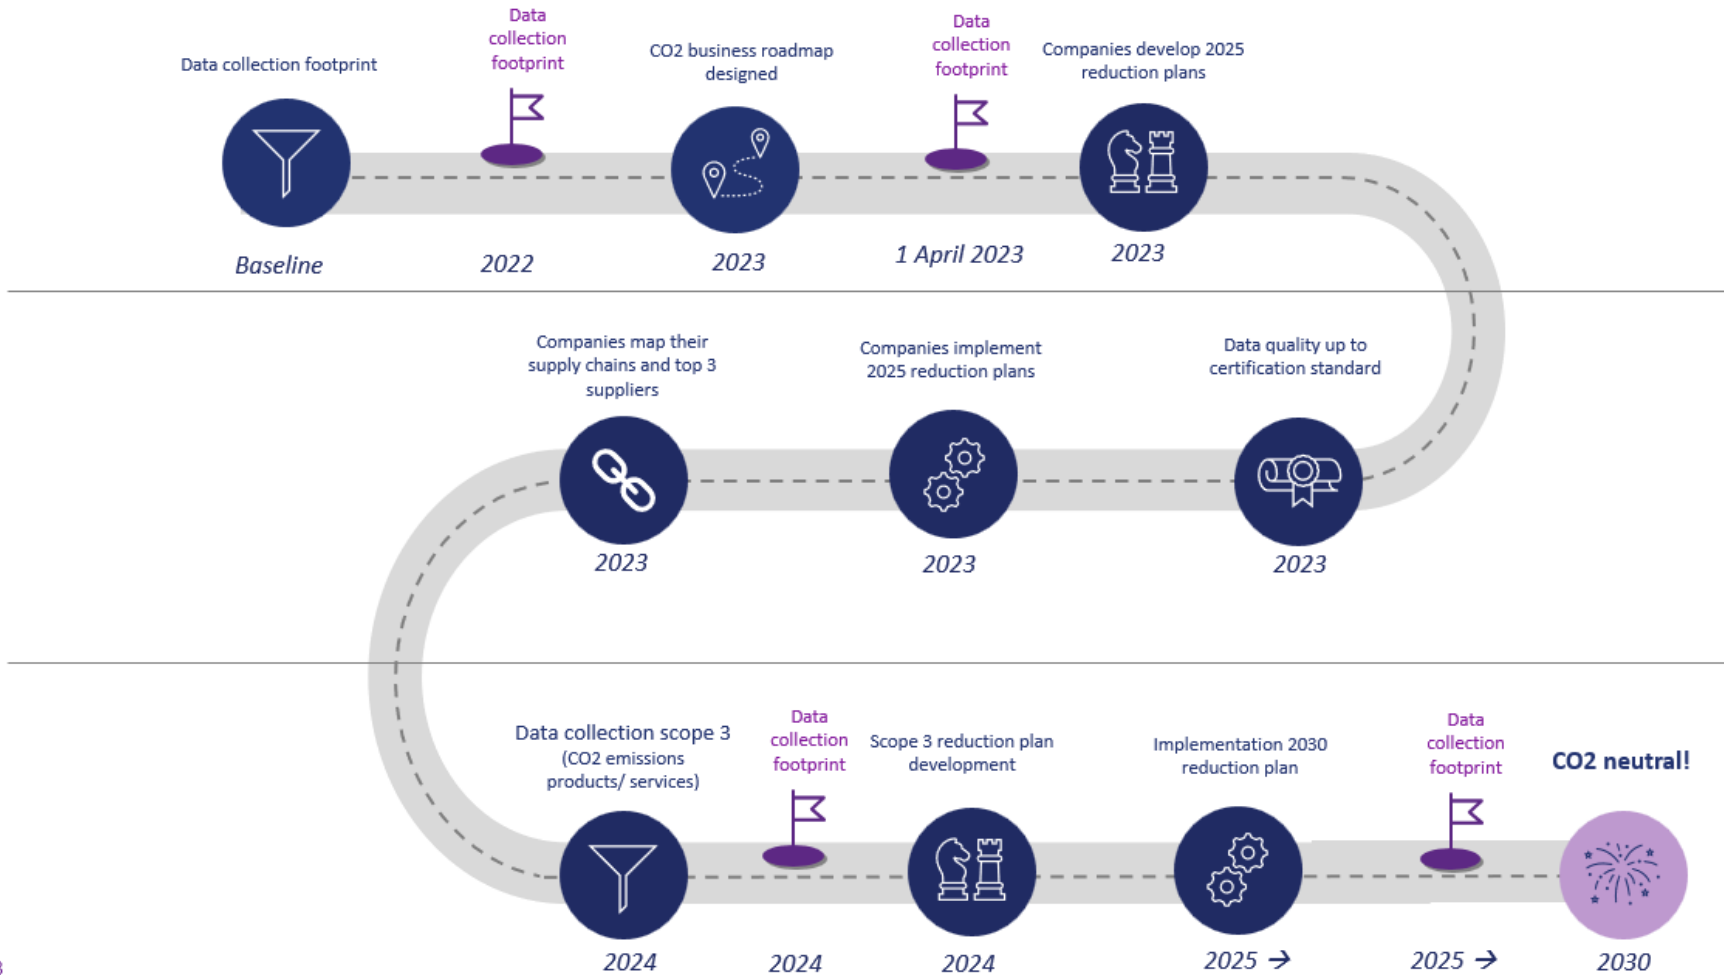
Data collection footprint

Baseline

Data collection footprint

2022

CO2 business roadmap designed

2023

Data collection footprint

1 April 2023

Companies develop 2025 reduction plans

2023

Companies map their supply chains and top 3 suppliers

2023

Companies implement 2025 reduction plans

2023

Data quality up to certification standard

2023

Data collection scope 3 (CO2 emissions products/ services)

2024

Data collection footprint

2024

Scope 3 reduction plan development

2024

Implementation 2030 reduction plan

2025 →

Data collection footprint

2025 →

CO2 neutral!

2030